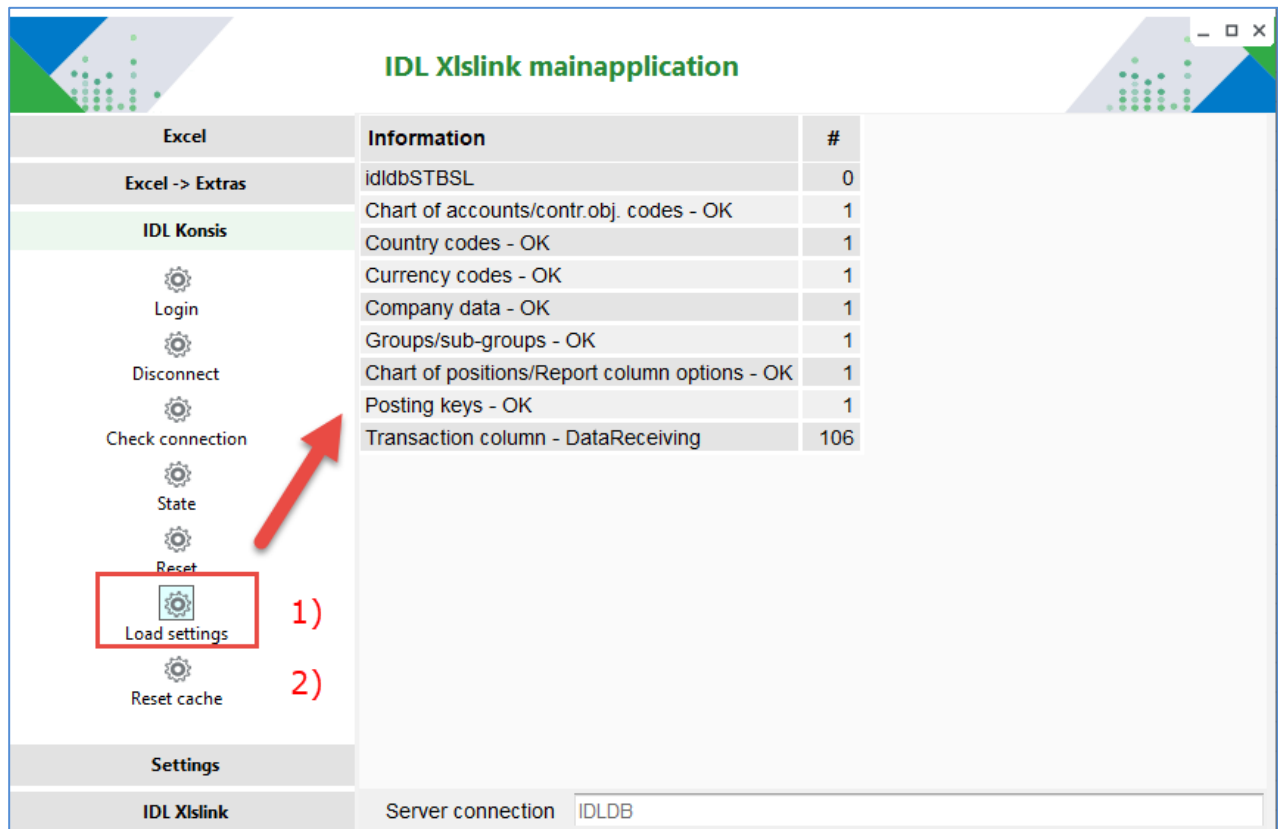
IDL Xlslink mainapplication

Excel

Excel -> Extras

IDL Konsis

Login

Disconnect

Check connection

State

Reset

Load settings

Reset cache

1)

2)

Settings

IDL Xlslink

| Information | # |
|---|---|
| idldbSTBSL | 0 |
| Chart of accounts/contr.obj. codes - OK | 1 |
| Country codes - OK | 1 |
| Currency codes - OK | 1 |
| Company data - OK | 1 |
| Groups/sub-groups - OK | 1 |
| Chart of positions/Report column options - OK | 1 |
| Posting keys - OK | 1 |
| Transaction column - DataReceiving | 106 |

Server connection IDLDB